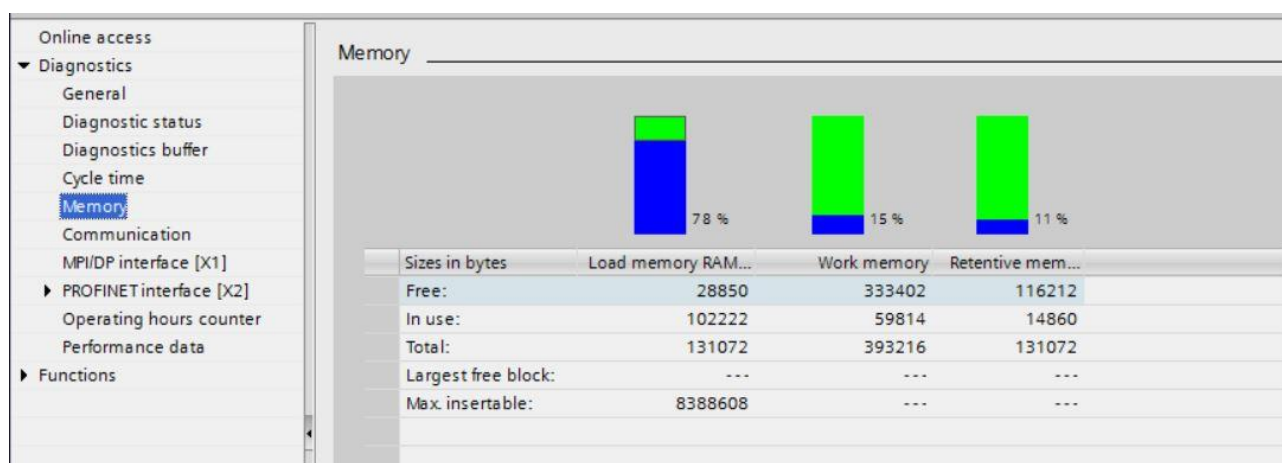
Online access
Diagnostics
General
Diagnostic status
Diagnostics buffer
Cycle time
Memory
Communication
MPI/DP interface [X1]
PROFINET interface [X2]
Operating hours counter
Performance data
Functions

Memory

78 %
15 %
11 %

| Sizes in bytes | Load memory RAM... | Work memory | Retentive mem... |
|---|---|---|---|
| Free: | 28850 | 333402 | 116212 |
| In use: | 102222 | 59814 | 14860 |
| Total: | 131072 | 393216 | 131072 |
| Largest free block: | --- | --- | --- |
| Max. insertable: | 8388608 | --- | --- |